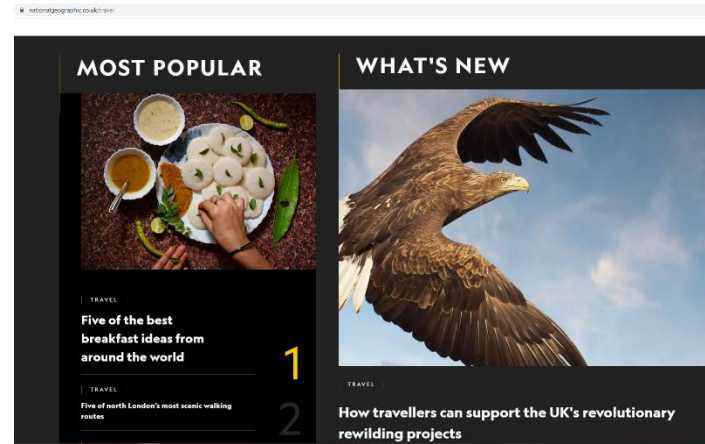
nationalgeographic.co.uk/travel

MOST POPULAR

TRAVEL

Five of the best breakfast ideas from around the world

1

TRAVEL

Five of north London's most scenic walking routes

2

WHAT'S NEW

TRAVEL

How travellers can support the UK's revolutionary rewilding projects